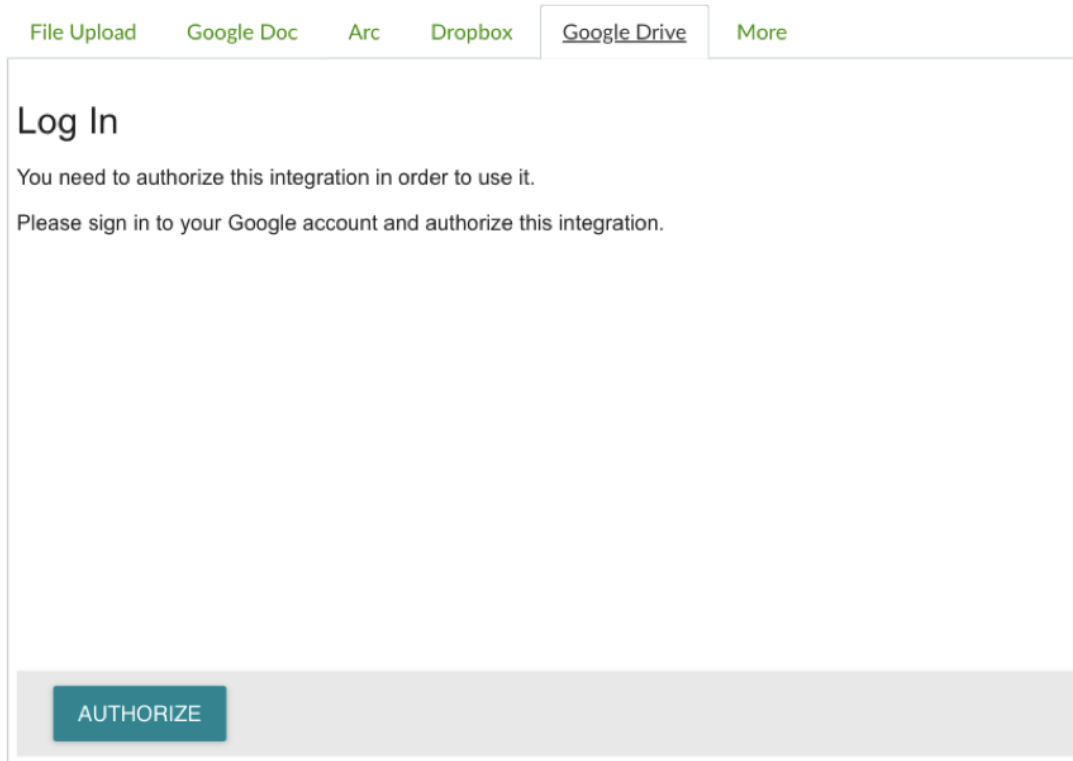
File Upload Google Doc Arc Dropbox Google Drive More

Log In

You need to authorize this integration in order to use it.

Please sign in to your Google account and authorize this integration.

AUTHORIZE